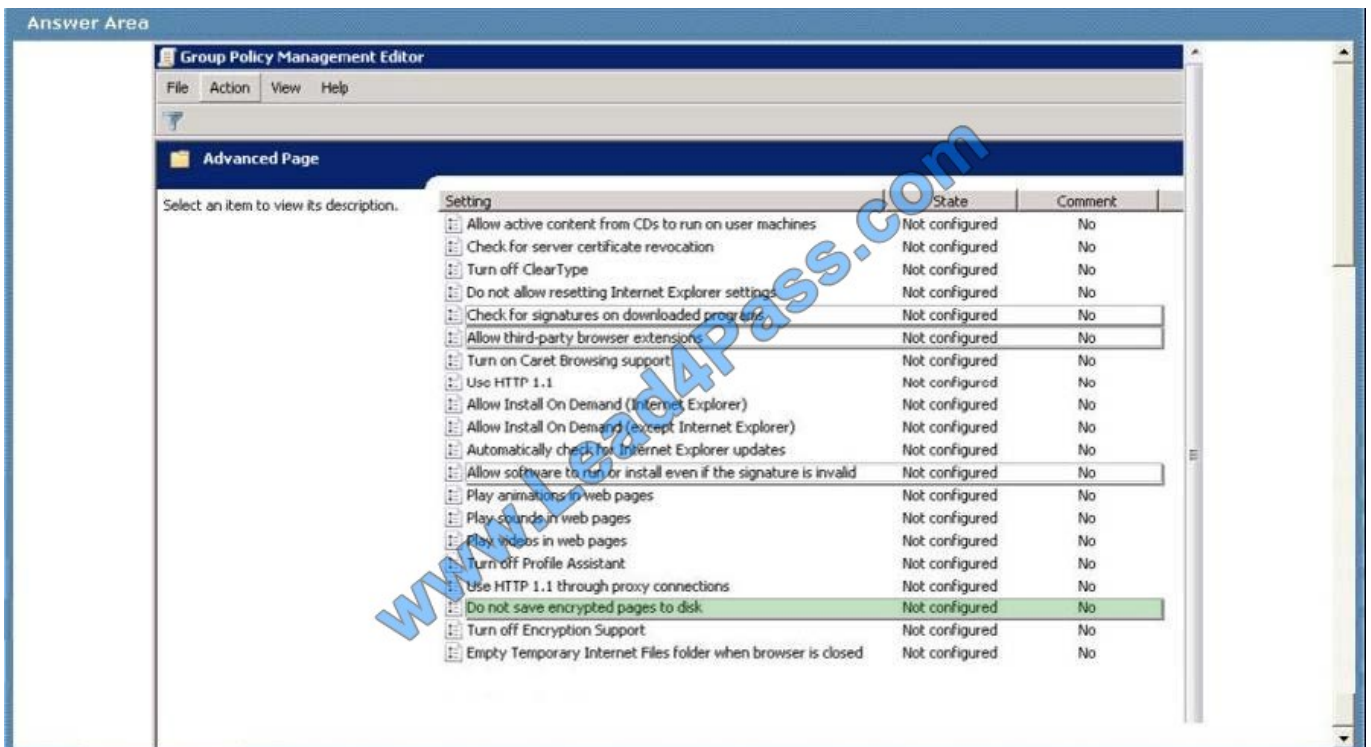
Answer Area

Group Policy Management Editor

File Action View Help

Advanced Page

Select an item to view its description.

| Setting | State | Comment |
|---|---|---|
| Allow active content from CDs to run on user machines | Not configured | No |
| Check for server certificate revocation | Not configured | No |
| Turn off ClearType | Not configured | No |
| Do not allow resetting Internet Explorer settings | Not configured | No |
| Check for signatures on downloaded programs | Not configured | No |
| Allow third-party browser extensions | Not configured | No |
| Turn on Caret Browsing support | Not configured | No |
| Use HTTP 1.1 | Not configured | No |
| Allow Install On Demand (Internet Explorer) | Not configured | No |
| Allow Install On Demand (except Internet Explorer) | Not configured | No |
| Automatically check for Internet Explorer updates | Not configured | No |
| Allow software to run or install even if the signature is invalid | Not configured | No |
| Play animations in web pages | Not configured | No |
| Play sounds in web pages | Not configured | No |
| Play videos in web pages | Not configured | No |
| Turn off Profile Assistant | Not configured | No |
| Use HTTP 1.1 through proxy connections | Not configured | No |
| Do not save encrypted pages to disk | Not configured | No |
| Turn off Encryption Support | Not configured | No |
| Empty Temporary Internet Files folder when browser is closed | Not configured | No |

www.Lead4Pass.com